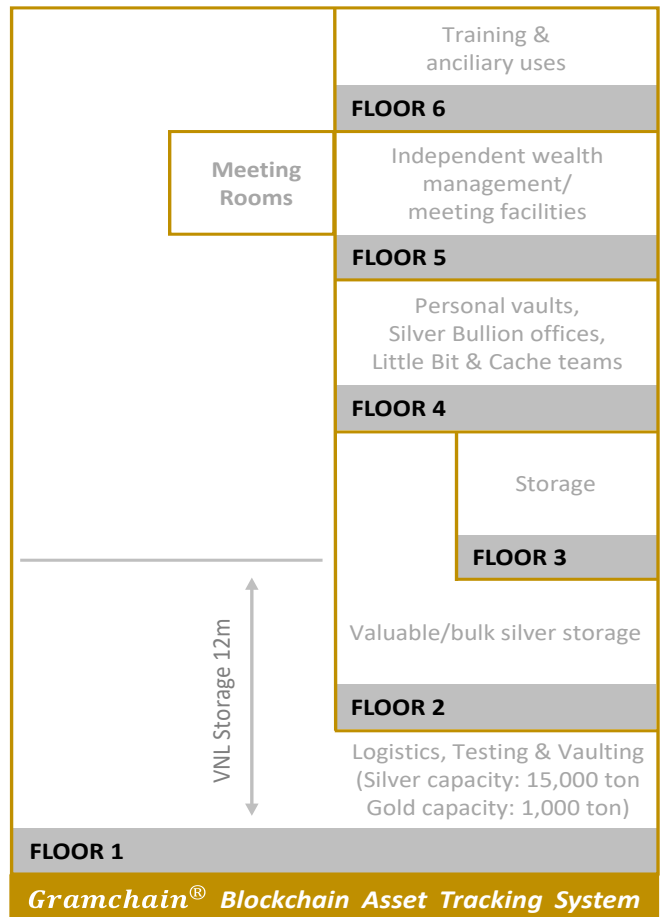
Training & anciliary uses

FLOOR 6

Meeting Rooms

Independent wealth management/ meeting facilities

FLOOR 5

Personal vaults, Silver Bullion offices, Little Bit & Cache teams

FLOOR 4

Storage

FLOOR 3

Valuable/bulk silver storage

VNL Storage 12m

FLOOR 2

Logistics, Testing & Vaulting (Silver capacity: 15,000 ton Gold capacity: 1,000 ton)

FLOOR 1

Gramchain® Blockchain Asset Tracking System